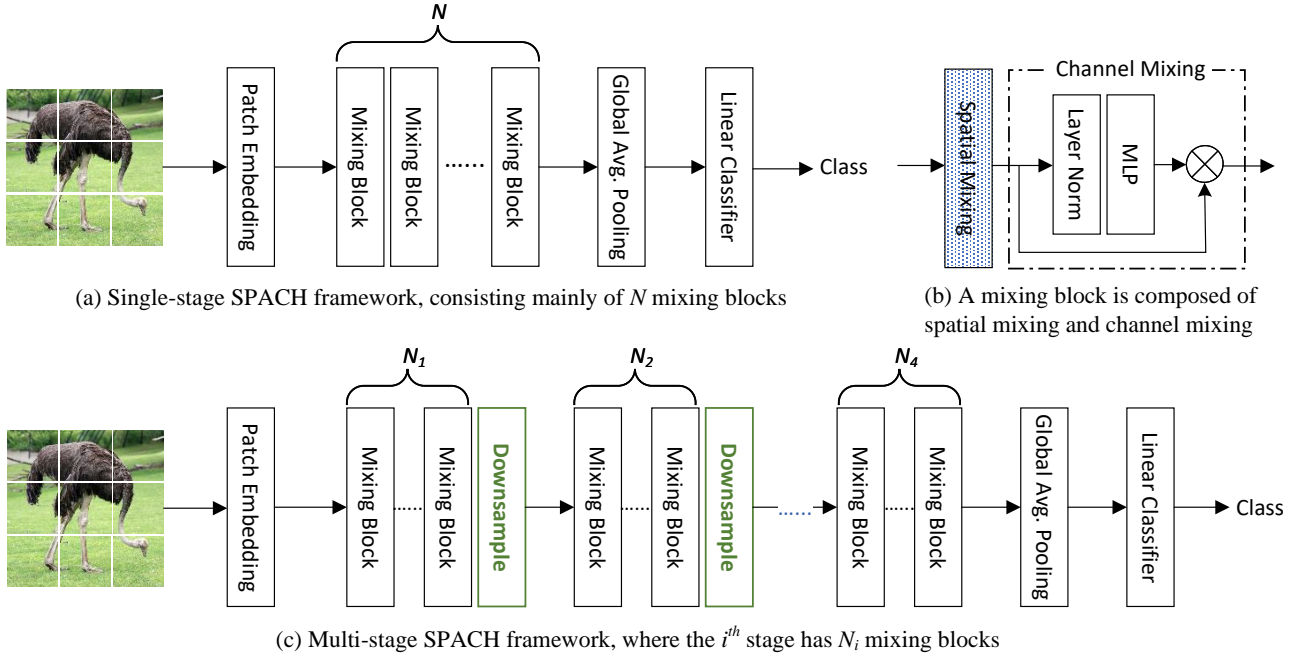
N

Patch Embedding

Mixing Block

Mixing Block

Mixing Block

Global Avg. Pooling

Linear Classifier

Class

(a) Single-stage SPACH framework, consisting mainly of $N$ mixing blocks

Channel Mixing

Spatial Mixing

Layer Norm

MLP

(b) A mixing block is composed of spatial mixing and channel mixing

$N_1$

$N_2$

$N_4$

Patch Embedding

Mixing Block

Mixing Block

Downsample

Mixing Block

Mixing Block

Downsample

Mixing Block

Mixing Block

Global Avg. Pooling

Linear Classifier

Class

(c) Multi-stage SPACH framework, where the $i^{th}$ stage has $N_i$ mixing blocks